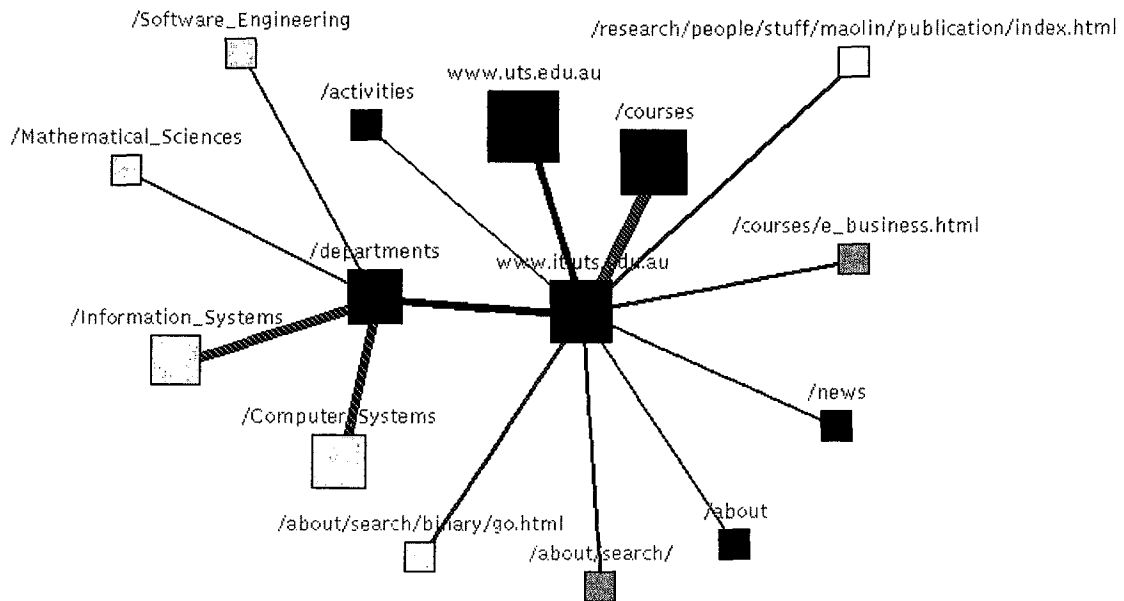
/Software_Engineering

/research/people/stuff/maolin/publication/index.html

www.uts.edu.au

/activities

/courses

/Mathematical_Sciences

/courses/e_business.html

/departments

www.it.uts.edu.au

/Information_Systems

/news

/Computer_Systems

/about

/about/search/binary/go.html

/about/search/